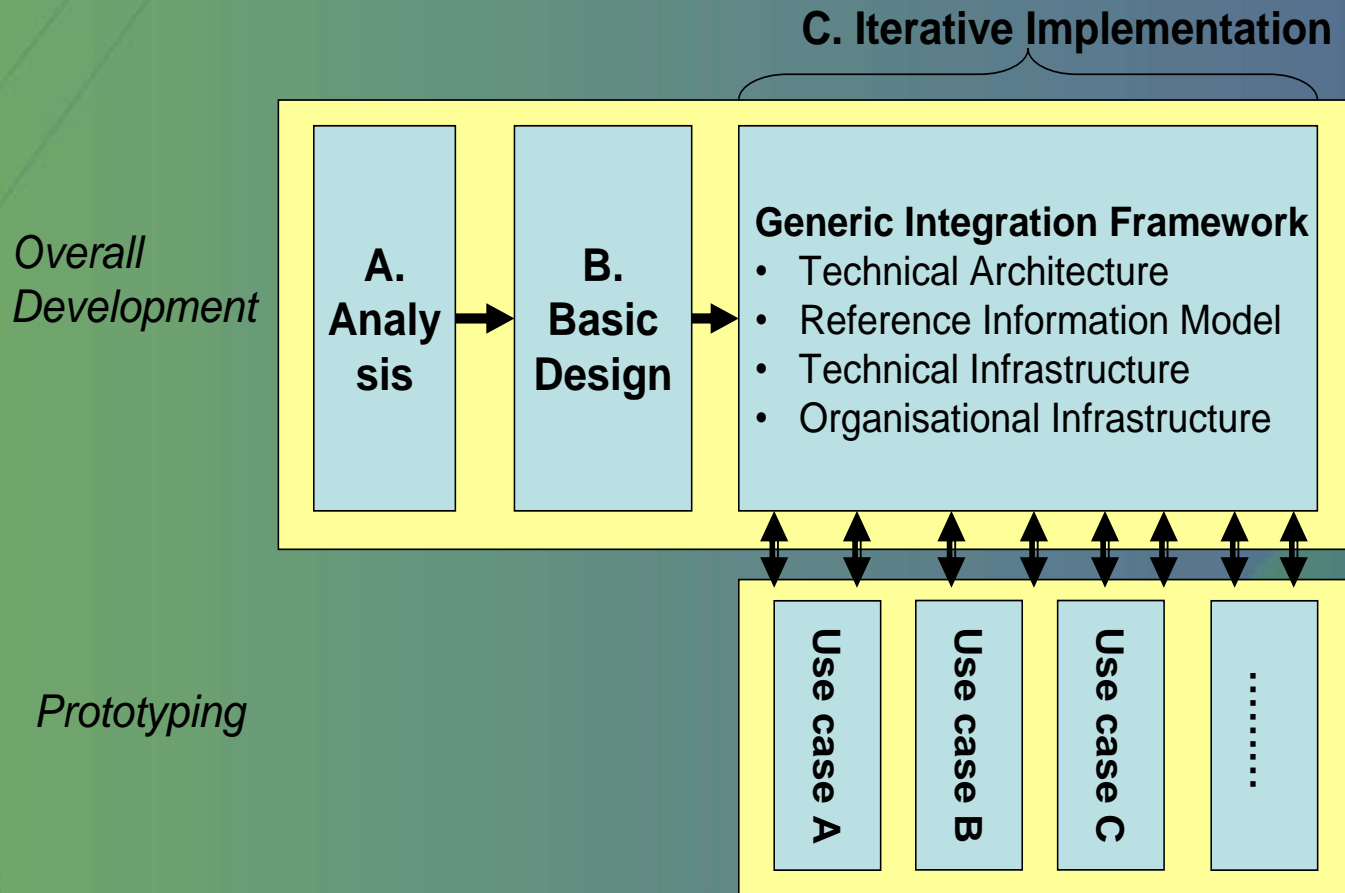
C. Iterative Implementation

Overall Development

A. Analy sis

B. Basic Design

Generic Integration Framework
• Technical Architecture
• Reference Information Model
• Technical Infrastructure
• Organisational Infrastructure

Prototyping

Use case A

Use case B

Use case C

.......